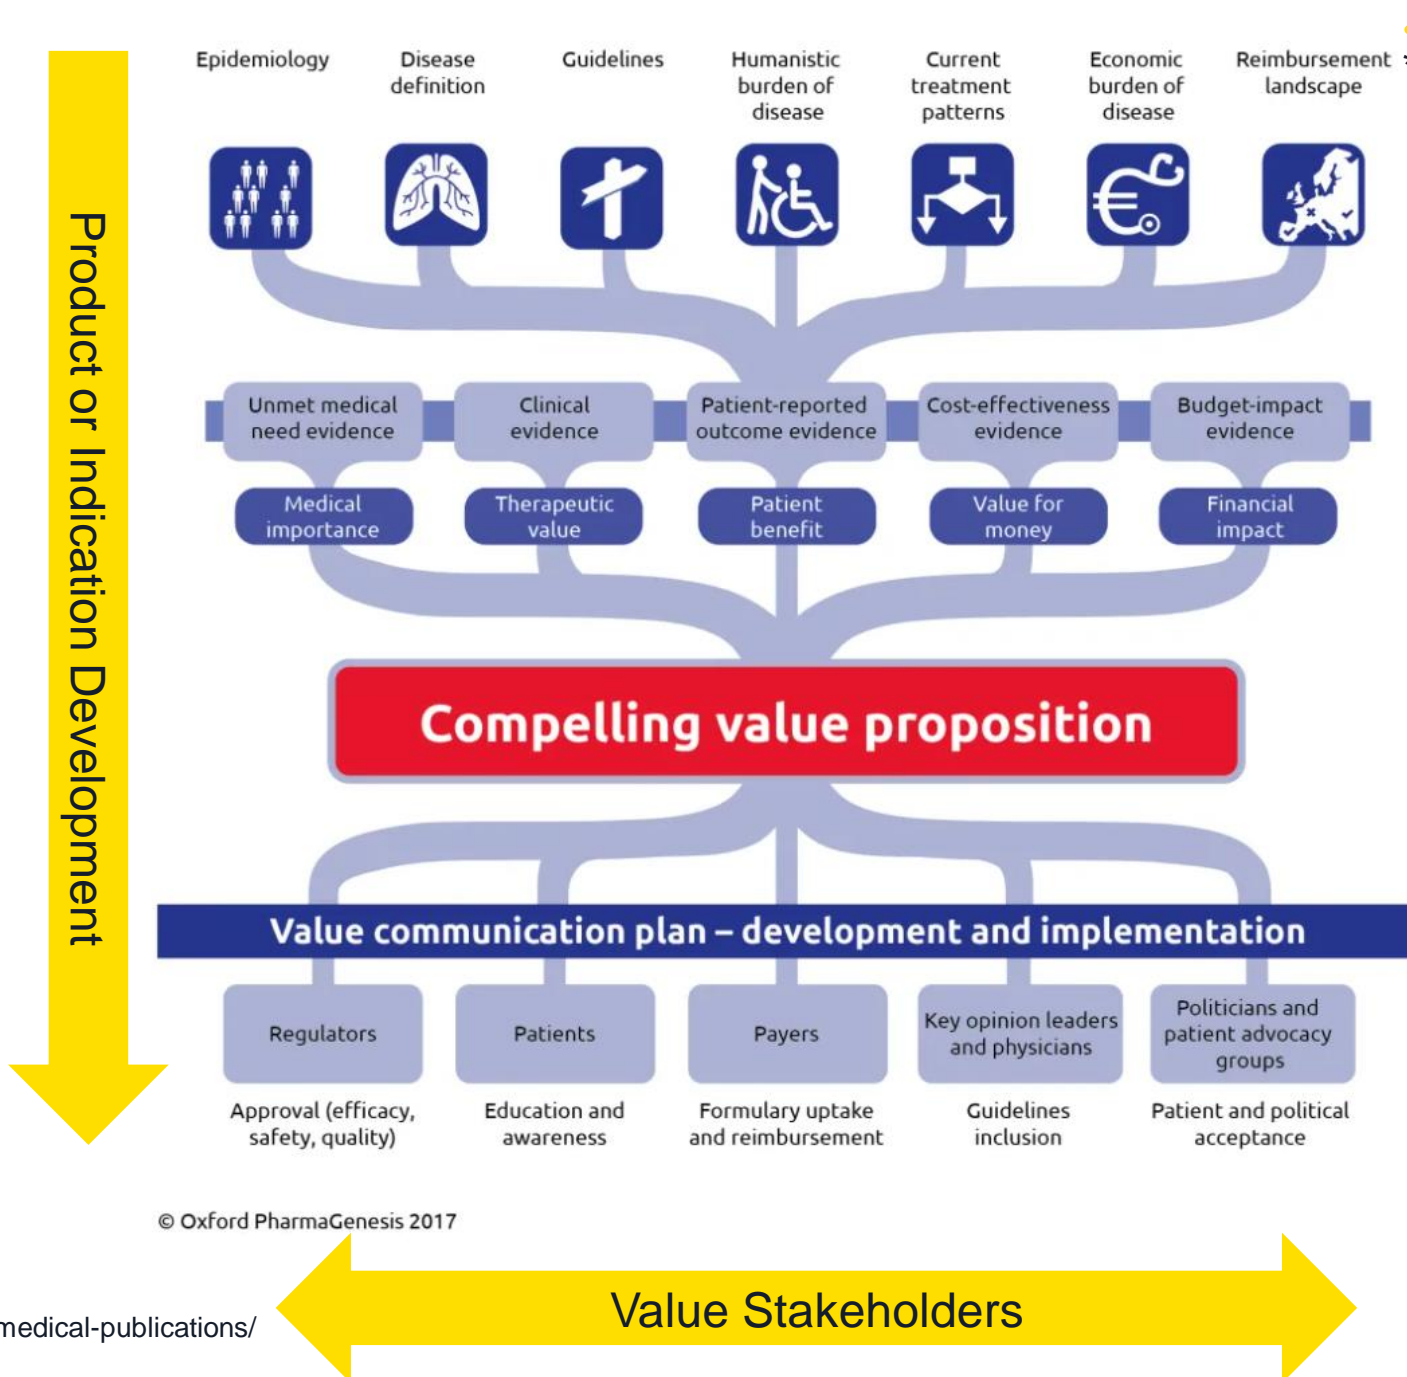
Product or Indication Development

Epidemiology

Disease definition

Guidelines

Humanistic burden of disease

Current treatment patterns

Economic burden of disease

Reimbursement landscape

Unmet medical need evidence

Clinical evidence

Patient-reported outcome evidence

Cost-effectiveness evidence

Budget-impact evidence

Medical importance

Therapeutic value

Patient benefit

Value for money

Financial impact

Compelling value proposition

Value communication plan – development and implementation

Regulators

Patients

Payers

Key opinion leaders and physicians

Politicians and patient advocacy groups

Approval (efficacy, safety, quality)

Education and awareness

Formulary uptake and reimbursement

Guidelines inclusion

Patient and political acceptance

© Oxford PharmaGenesis 2017

medical-publications/

Value Stakeholders